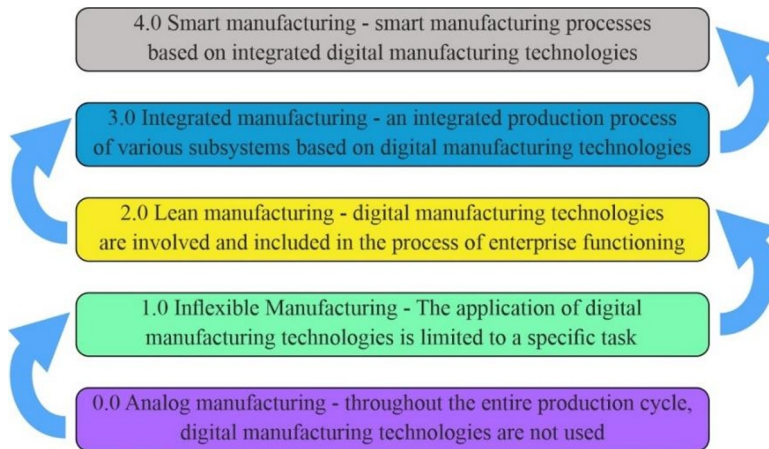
4.0 Smart manufacturing - smart manufacturing processes based on integrated digital manufacturing technologies

3.0 Integrated manufacturing - an integrated production process of various subsystems based on digital manufacturing technologies

2.0 Lean manufacturing - digital manufacturing technologies are involved and included in the process of enterprise functioning

1.0 Inflexible Manufacturing - The application of digital manufacturing technologies is limited to a specific task

0.0 Analog manufacturing - throughout the entire production cycle, digital manufacturing technologies are not used